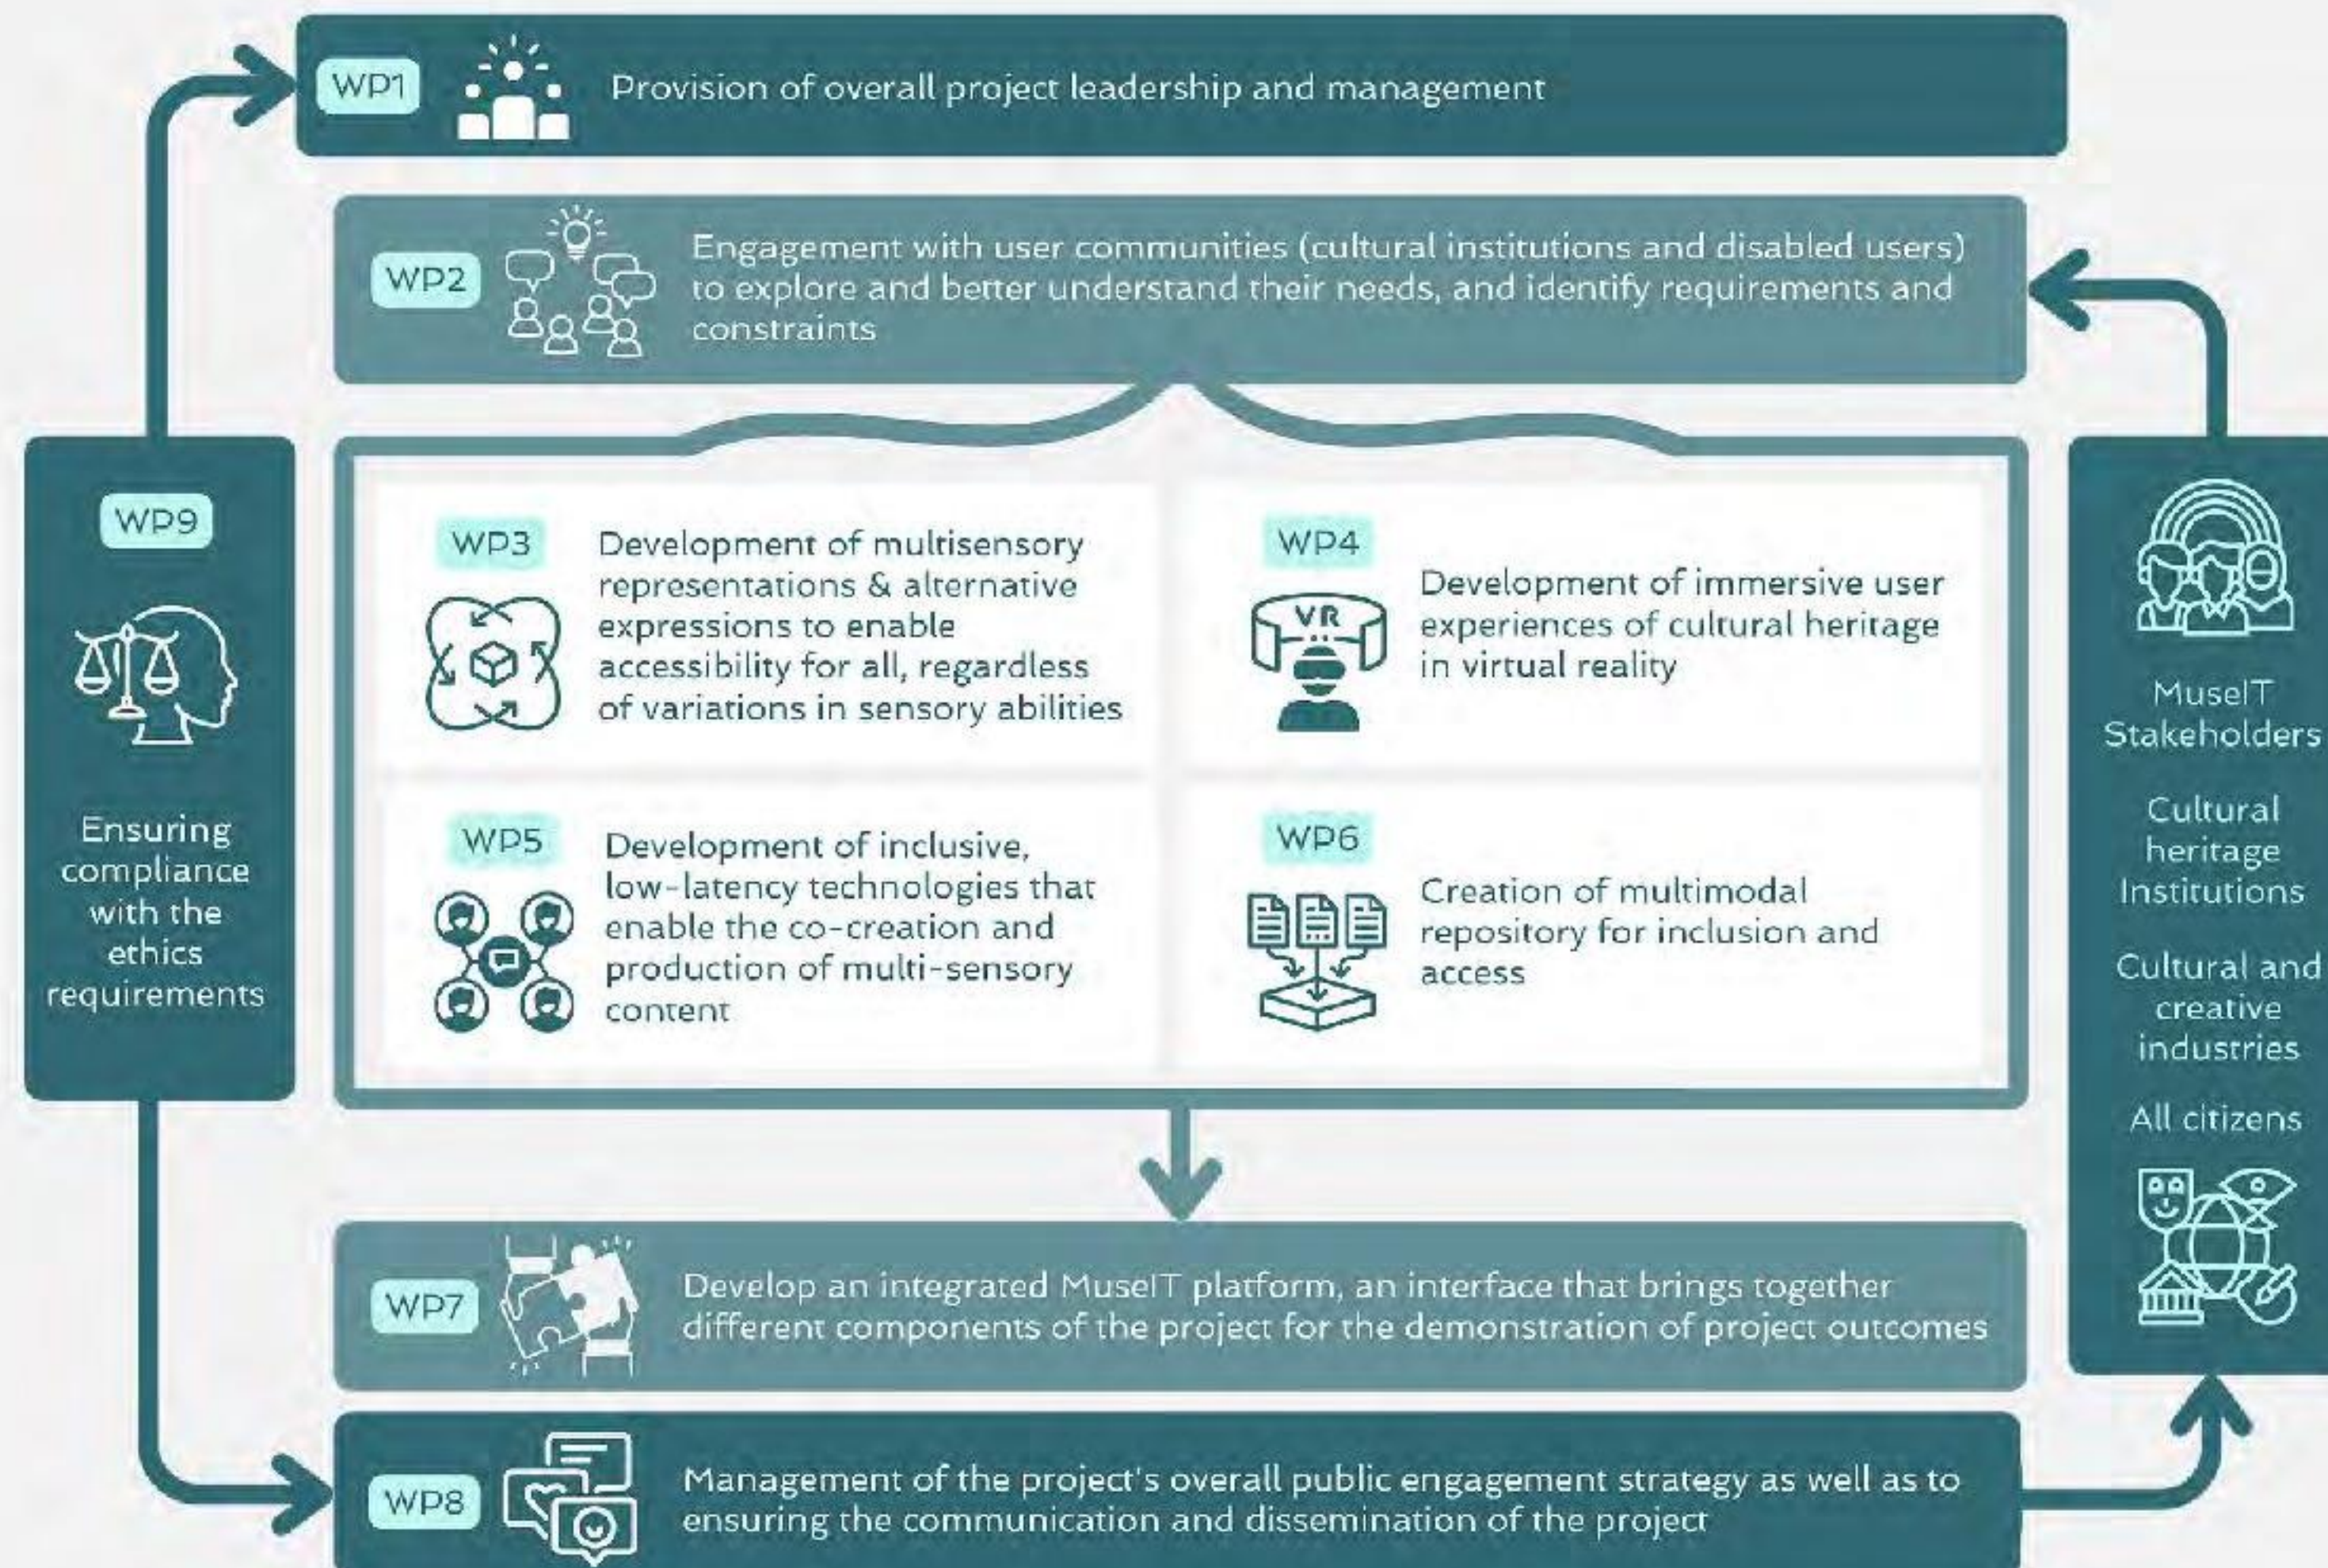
WP1 Provision of overall project leadership and management

WP2 Engagement with user communities (cultural institutions and disabled users) to explore and better understand their needs, and identify requirements and constraints

WP9 Ensuring compliance with the ethics requirements

WP3 Development of multisensory representations & alternative expressions to enable accessibility for all, regardless of variations in sensory abilities

WP4 Development of immersive user experiences of cultural heritage in virtual reality

VR

WP5 Development of inclusive, low-latency technologies that enable the co-creation and production of multi-sensory content

WP6 Creation of multimodal repository for inclusion and access

MuseIT Stakeholders

Cultural heritage Institutions

Cultural and creative industries

All citizens

WP7 Develop an integrated MuseIT platform, an interface that brings together different components of the project for the demonstration of project outcomes

WP8 Management of the project's overall public engagement strategy as well as to ensuring the communication and dissemination of the project